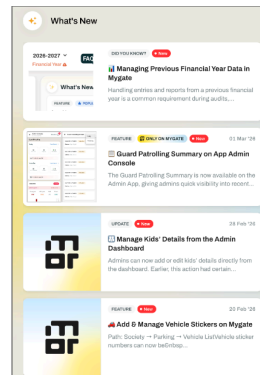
What's New

2026-2027
Financial Year
FAQ
What's New
FEATURE

DID YOU KNOW? New
Managing Previous Financial Year Data in Mygate
Handling entries and reports from a previous financial year is a common requirement during audits,...

FEATURE ONLY ON MYGATE New 31 Mar '26
Guard Patrolling Summary on App Admin Console
The Guard Patrolling Summary is now available on the Admin App, giving admins quick visibility into recent...

UPDATE New 24 Feb '26
Manage Kids' Details from the Admin Dashboard
Admins can now add or edit kids' details directly from the dashboard. Earlier, this action had certain...

FEATURE New 20 Feb '26
Add & Manage Vehicle Stickers on Mygate
Path: Society → Parking → Vehicle ListVehicle sticker numbers can now bellinbap...